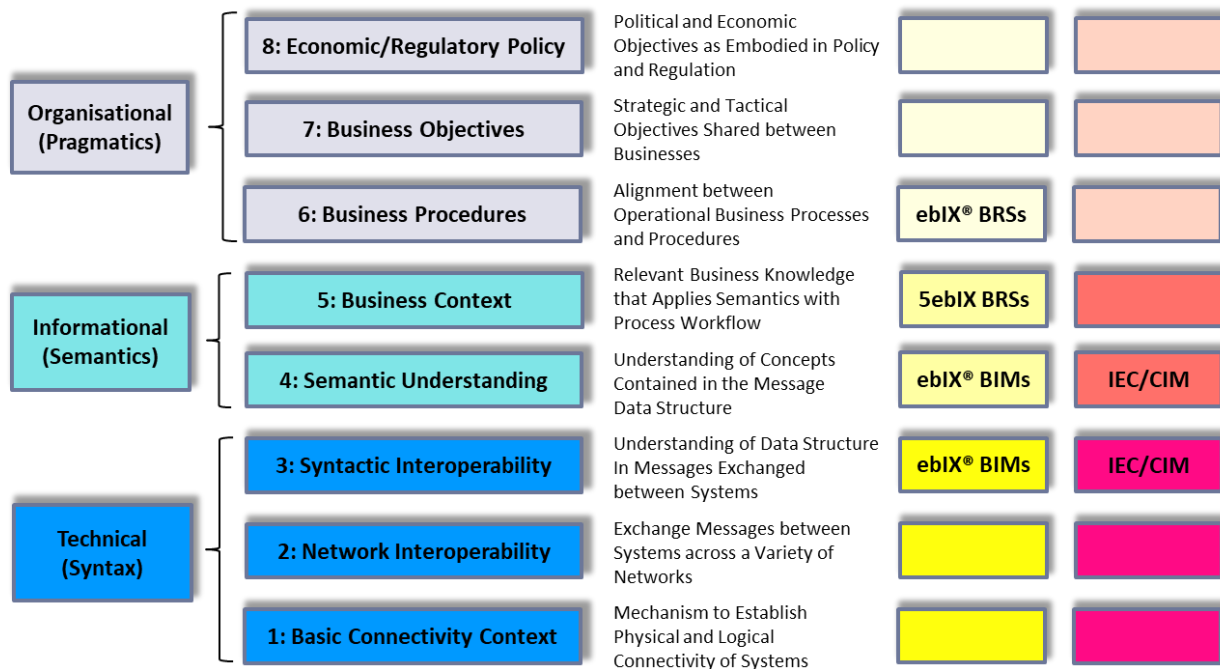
Organisational (Pragmatics)

8: Economic/Regulatory Policy

Political and Economic Objectives as Embodied in Policy and Regulation

7: Business Objectives

Strategic and Tactical Objectives Shared between Businesses

6: Business Procedures

Alignment between Operational Business Processes and Procedures

ebIX® BRSs

Informational (Semantics)

5: Business Context

Relevant Business Knowledge that Applies Semantics with Process Workflow

5ebIX BRSs

4: Semantic Understanding

Understanding of Concepts Contained in the Message Data Structure

ebIX® BIMs

IEC/CIM

Technical (Syntax)

3: Syntactic Interoperability

Understanding of Data Structure In Messages Exchanged between Systems

ebIX® BIMs

IEC/CIM

2: Network Interoperability

Exchange Messages between Systems across a Variety of Networks

1: Basic Connectivity Context

Mechanism to Establish Physical and Logical Connectivity of Systems